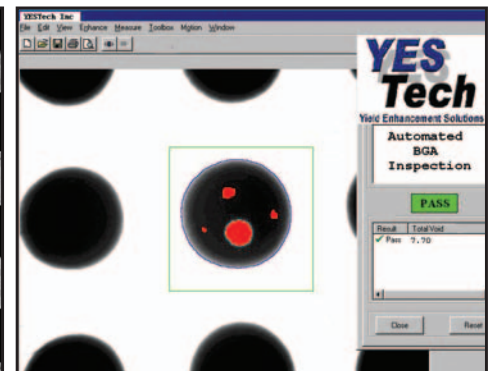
YESTech Inc

File Edit View Enhance Measure Toolbox Motion Window

YES Tech

Yield Enhancement Solutions

Automated BGA Inspection

PASS

| Result | Total Void |
|---|---|
| ✓ Pass | 7.70 |

Close

Reset